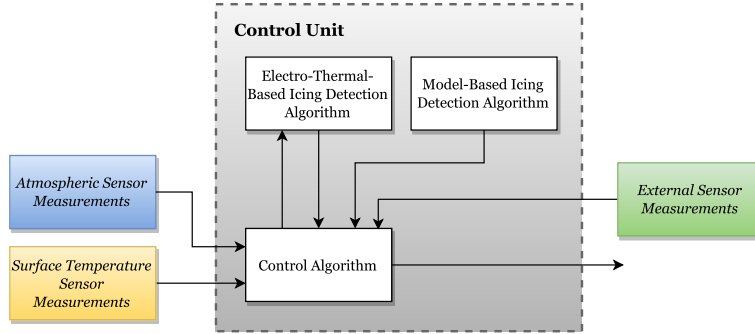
Control Unit

Electro-Thermal-Based Icing Detection Algorithm

Model-Based Icing Detection Algorithm

Atmospheric Sensor Measurements

External Sensor Measurements

Surface Temperature Sensor Measurements

Control Algorithm